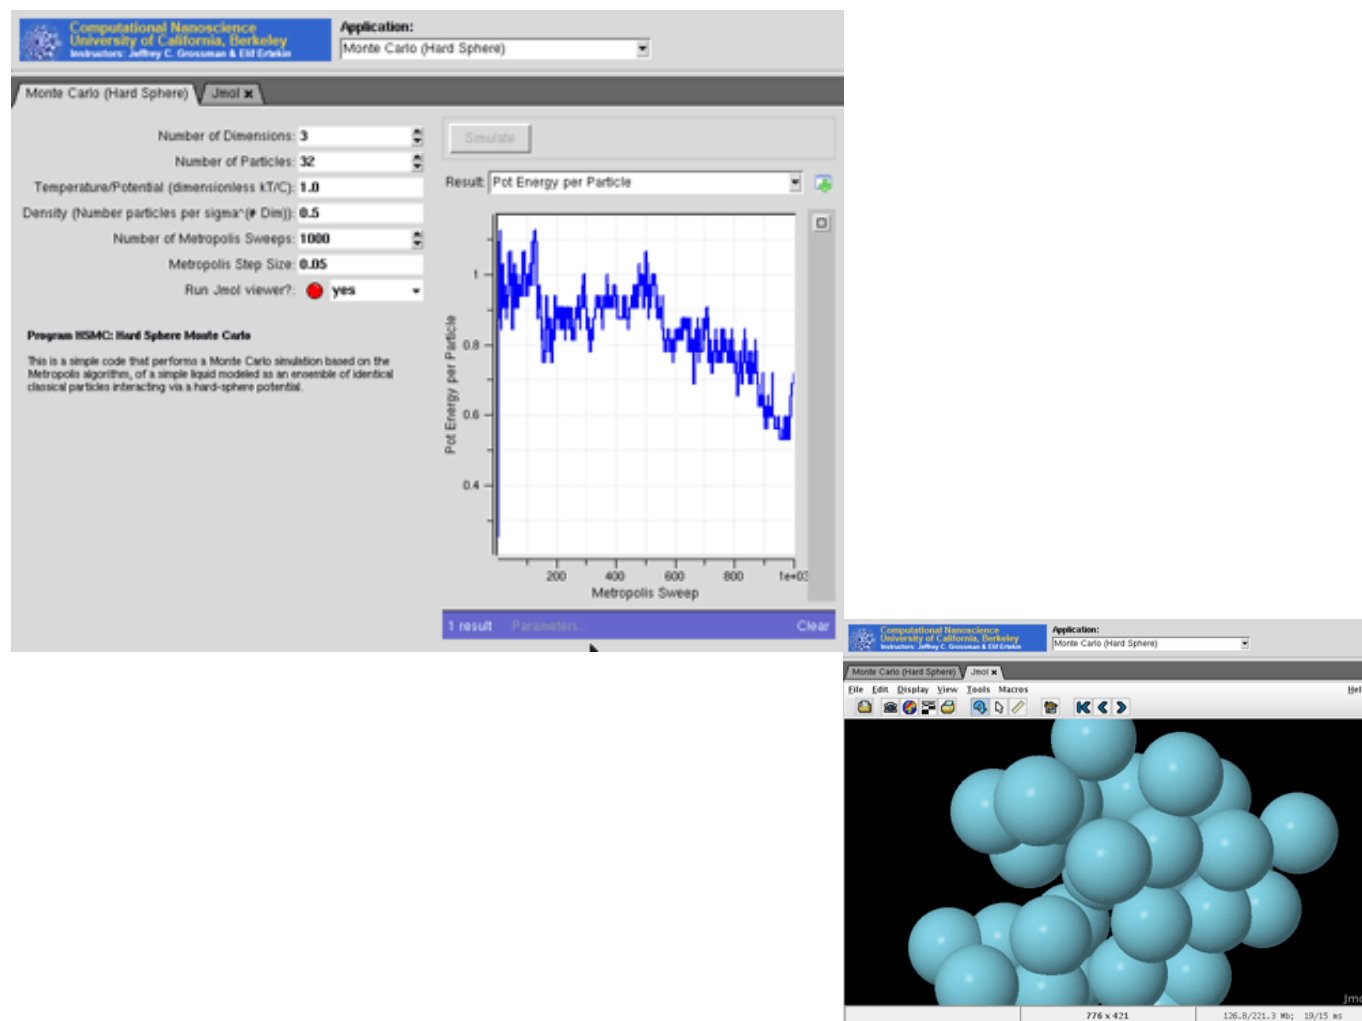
Computational Nanoscience
University of California, Berkeley
Instructors: Jeffrey C. Grossman & Elif Ertekin

Application:
Monte Carlo (Hard Sphere)

Monte Carlo (Hard Sphere) Jmol ×

Number of Dimensions: 3
Number of Particles: 32
Temperature/Potential (dimensionless kT/C): 1.0
Density (Number particles per sigma^(# Dim)): 0.5
Number of Metropolis Sweeps: 1000
Metropolis Step Size: 0.05
Run Jmol viewer? yes

Program HSMC: Hard Sphere Monte Carlo

This is a simple code that performs a Monte Carlo simulation based on the Metropolis algorithm, of a simple liquid modeled as an ensemble of identical classical particles interacting via a hard-sphere potential.

Simulate

Result: Pot Energy per Particle

Pot Energy per Particle

1
0.8
0.6
0.4

200 400 600 800 1e+03
Metropolis Sweep

1 result Parameters Clear

Computational Nanoscience
University of California, Berkeley
Instructors: Jeffrey C. Grossman & Elif Ertekin

Application:
Monte Carlo (Hard Sphere)

Monte Carlo (Hard Sphere) Jmol ×

File Edit Display View Tools Macros Hel

Jmo

776 x 421 126.8/221.3 Mb; 19/15 ms